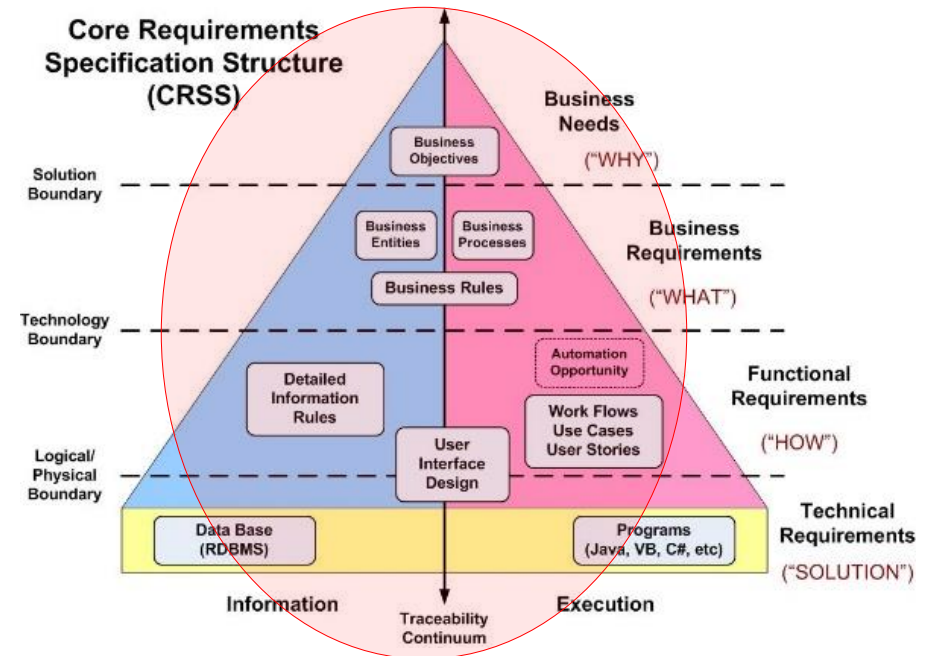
Core Requirements Specification Structure (CRSS)

Business Needs
("WHY")

Business Objectives

Solution Boundary

Business Entities

Business Processes

Business Requirements
("WHAT")

Business Rules

Technology Boundary

Automation Opportunity

Detailed Information Rules

Functional Requirements

Work Flows
Use Cases
User Stories

("HOW")

User Interface Design

Logical/ Physical Boundary

Technical Requirements

Data Base (RDBMS)

Programs (Java, VB, C#, etc)

("SOLUTION")

Information

Execution

Traceability Continuum